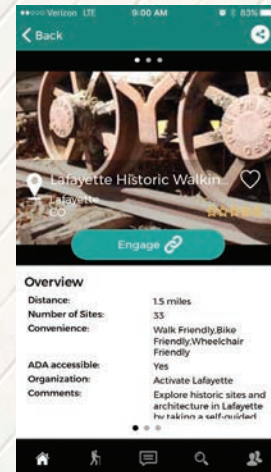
●●●○○ Verizon LTE 9:00 AM 83%

Back

Lafayette Historic Walkin...

Lafayette

CO

Engage

Overview

| Distance: | 1.5 miles |
|---|---|
| Number of Sites: | 33 |
| Convenience: | Walk Friendly,Bike Friendly,Wheelchair Friendly |
| ADA accessible: | Yes |
| Organization: | Activate Lafayette |
| Comments: | Explore historic sites and architecture in Lafayette by taking a self-guided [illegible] |